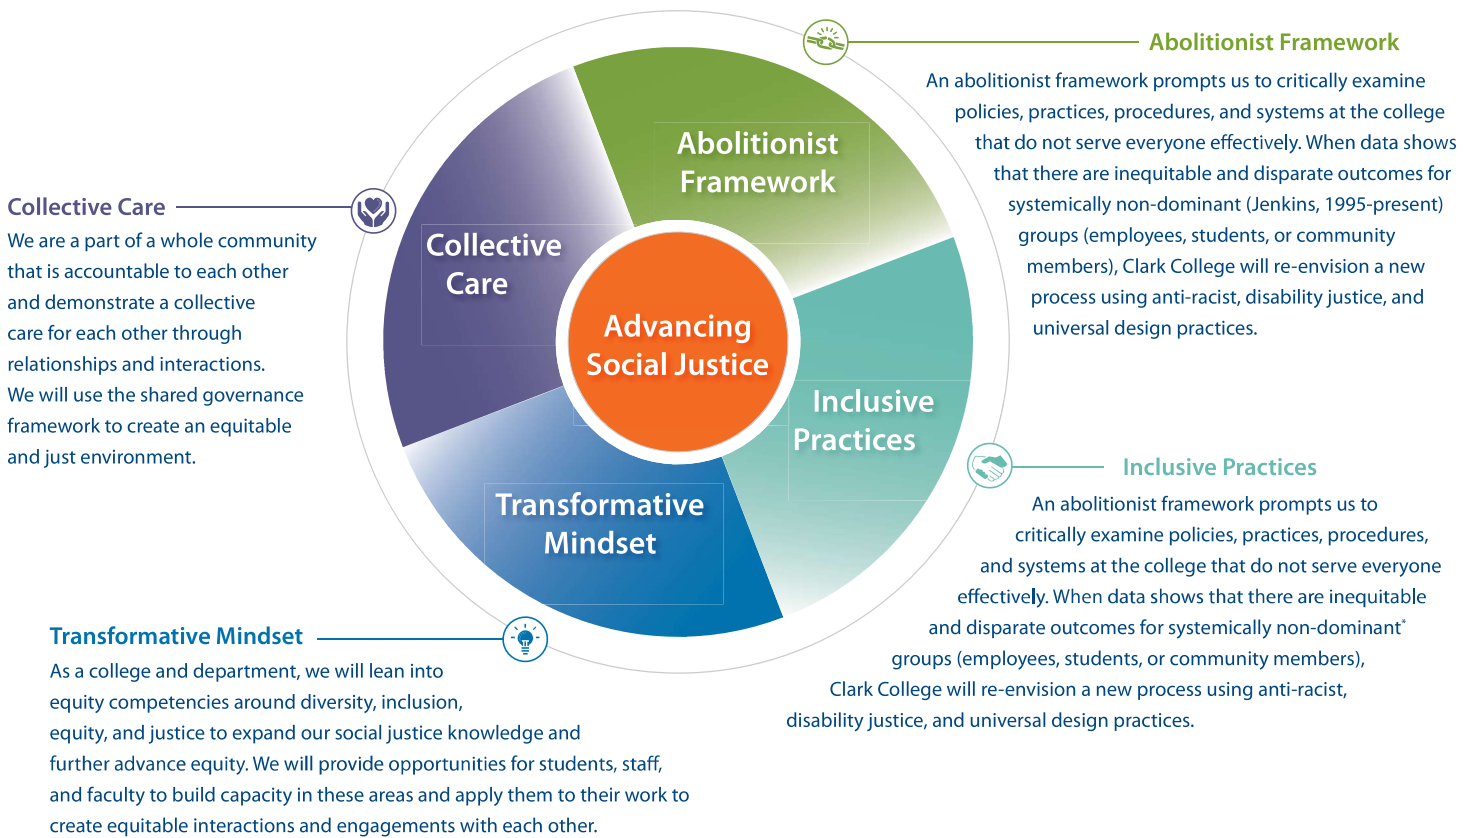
Abolitionist Framework

An abolitionist framework prompts us to critically examine policies, practices, procedures, and systems at the college that do not serve everyone effectively. When data shows that there are inequitable and disparate outcomes for systemically non-dominant (Jenkins, 1995-present) groups (employees, students, or community members), Clark College will re-envision a new process using anti-racist, disability justice, and universal design practices.

Collective Care

We are a part of a whole community that is accountable to each other and demonstrate a collective care for each other through relationships and interactions. We will use the shared governance framework to create an equitable and just environment.

Abolitionist Framework

Collective Care

Advancing Social Justice

Inclusive Practices

Transformative Mindset

Inclusive Practices

An abolitionist framework prompts us to critically examine policies, practices, procedures, and systems at the college that do not serve everyone effectively. When data shows that there are inequitable and disparate outcomes for systemically non-dominant* groups (employees, students, or community members), Clark College will re-envision a new process using anti-racist, disability justice, and universal design practices.

Transformative Mindset

As a college and department, we will lean into equity competencies around diversity, inclusion, equity, and justice to expand our social justice knowledge and further advance equity. We will provide opportunities for students, staff, and faculty to build capacity in these areas and apply them to their work to create equitable interactions and engagements with each other.